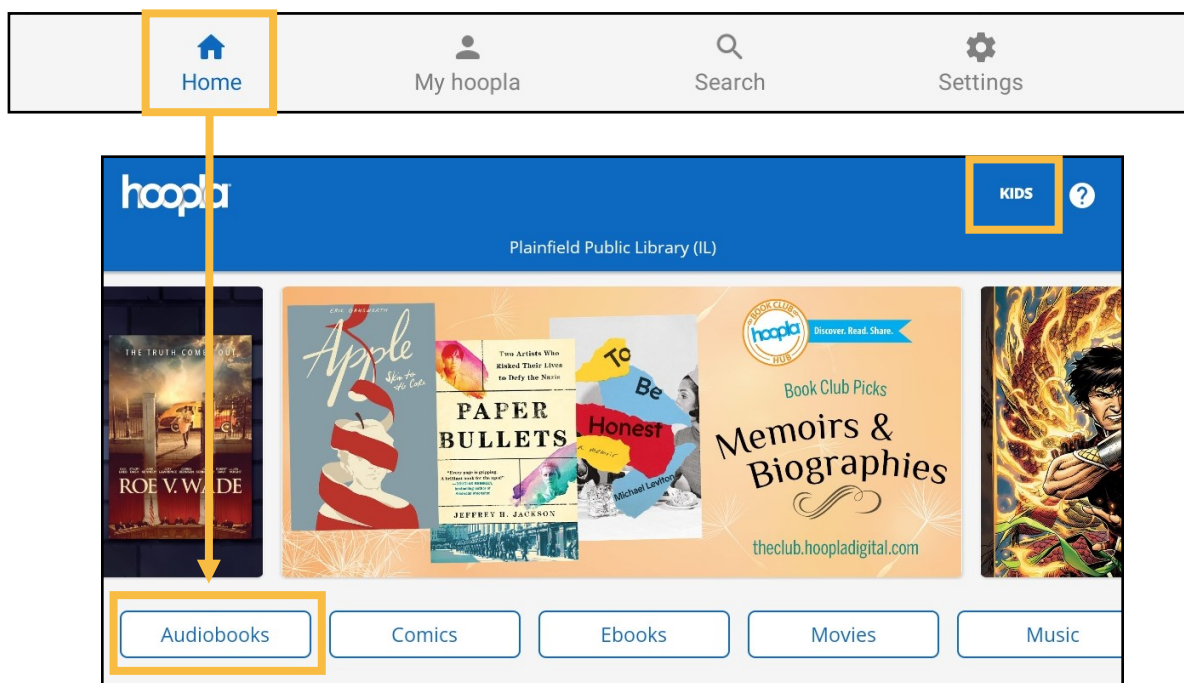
Home
My hoopla
Search
Settings

hoopla
KIDS
?
Plainfield Public Library (IL)

THE TRUTH COMES OUT
ROE V. WADE

ERIC GANSWORTH
Apple
Skin to the Core

Two Artists Who Risked Their Lives to Defy the Nazis
PAPER BULLETS
JEFFREY H. JACKSON

To Be Honest
Michael Leviton

BOOK CLUB HUB
hoopla
Discover. Read. Share.
Book Club Picks
Memoirs & Biographies
theclub.hoopladigital.com

Audiobooks
Comics
Ebooks
Movies
Music